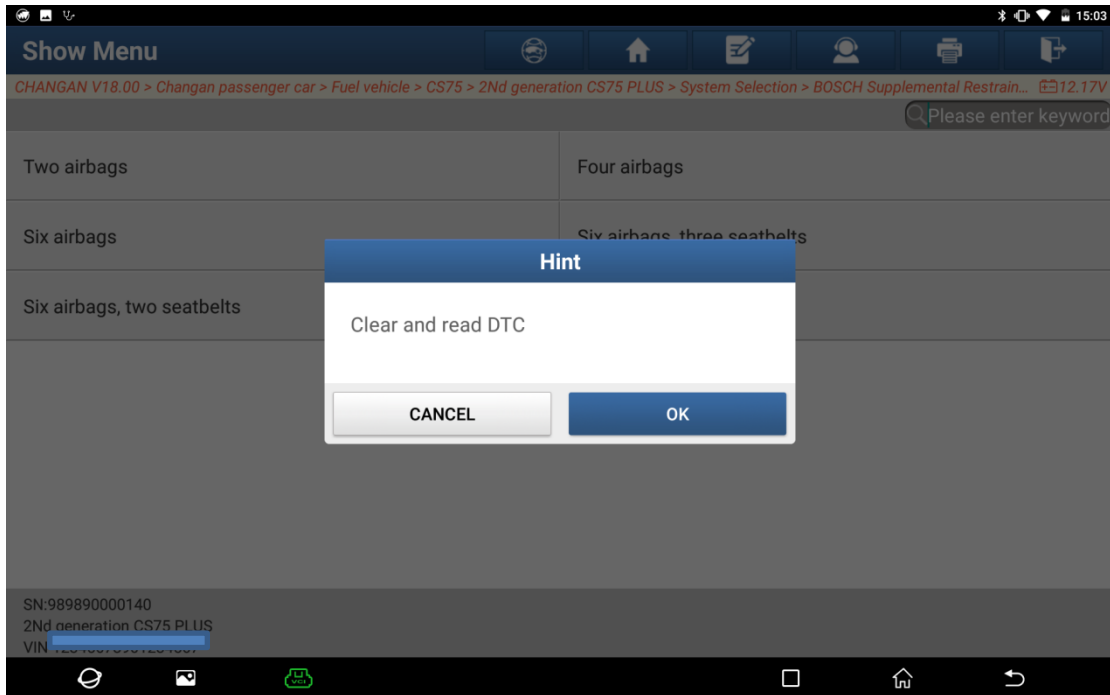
15:03

Show Menu

CHANGAN V18.00 > Changan passenger car > Fuel vehicle > CS75 > 2Nd generation CS75 PLUS > System Selection > BOSCH Supplemental Restrain... 12.17V

Please enter keyword

Two airbags

Four airbags

Six airbags

Six airbags, three seatbelts

Six airbags, two seatbelts

Hint

Clear and read DTC

CANCEL

OK

SN:989890000140
2Nd generation CS75 PLUS
VIN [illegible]

VCI